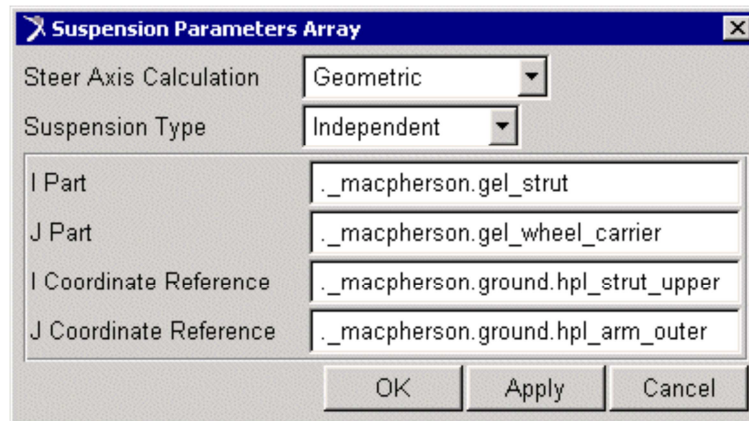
Suspension Parameters Array

Steer Axis Calculation | Geometric
Suspension Type | Independent

I Part | ._macpherson.gel_strut
J Part | ._macpherson.gel_wheel_carrier
I Coordinate Reference | ._macpherson.ground.hpl_strut_upper
J Coordinate Reference | ._macpherson.ground.hpl_arm_outer

OK Apply Cancel